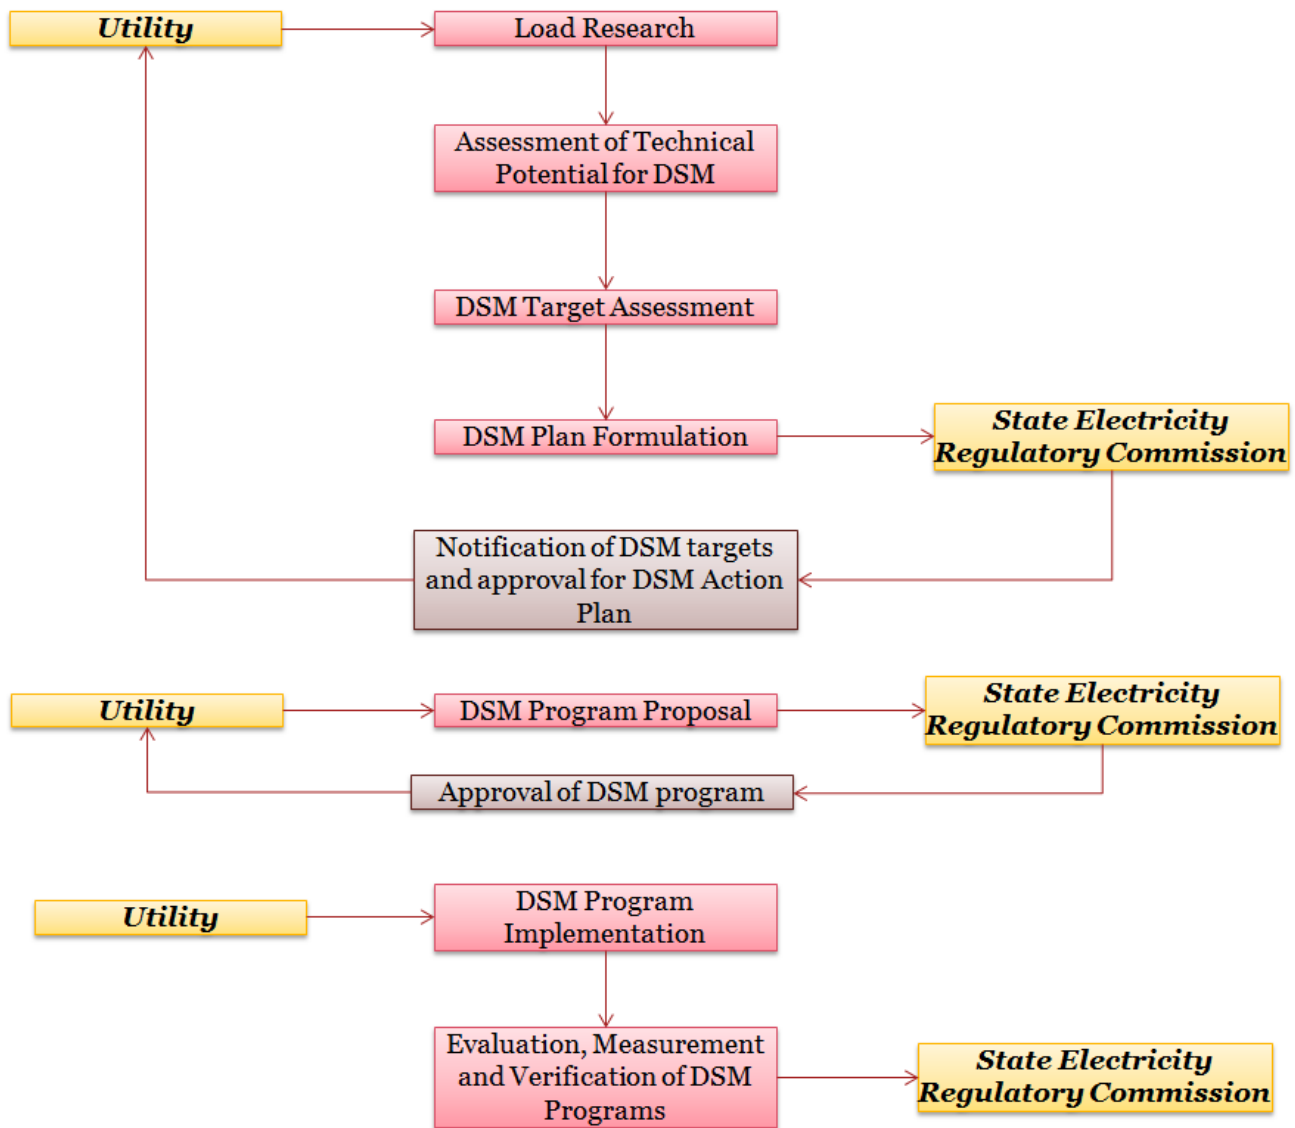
Utility

Load Research

Assessment of Technical Potential for DSM

DSM Target Assessment

DSM Plan Formulation

State Electricity Regulatory Commission

Notification of DSM targets and approval for DSM Action Plan

Utility

DSM Program Proposal

State Electricity Regulatory Commission

Approval of DSM program

Utility

DSM Program Implementation

Evaluation, Measurement and Verification of DSM Programs

State Electricity Regulatory Commission